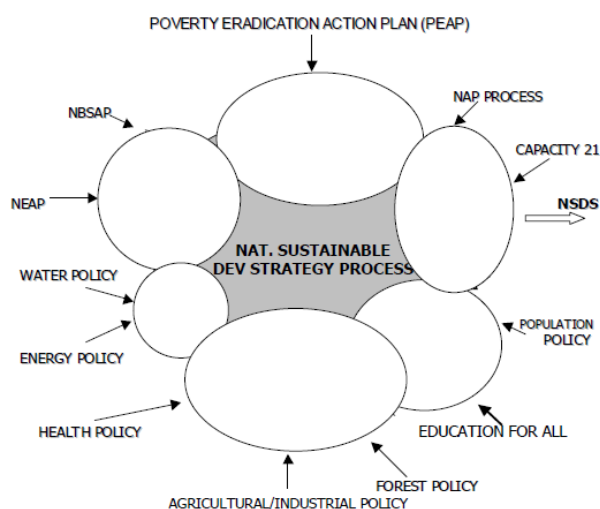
POVERTY ERADICATION ACTION PLAN (PEAP)

NBSAP

NAP PROCESS

CAPACITY 21

NEAP

NSDS

NAT. SUSTAINABLE DEV STRATEGY PROCESS

WATER POLICY

ENERGY POLICY

POPULATION POLICY

HEALTH POLICY

EDUCATION FOR ALL

FOREST POLICY

AGRICULTURAL/INDUSTRIAL POLICY